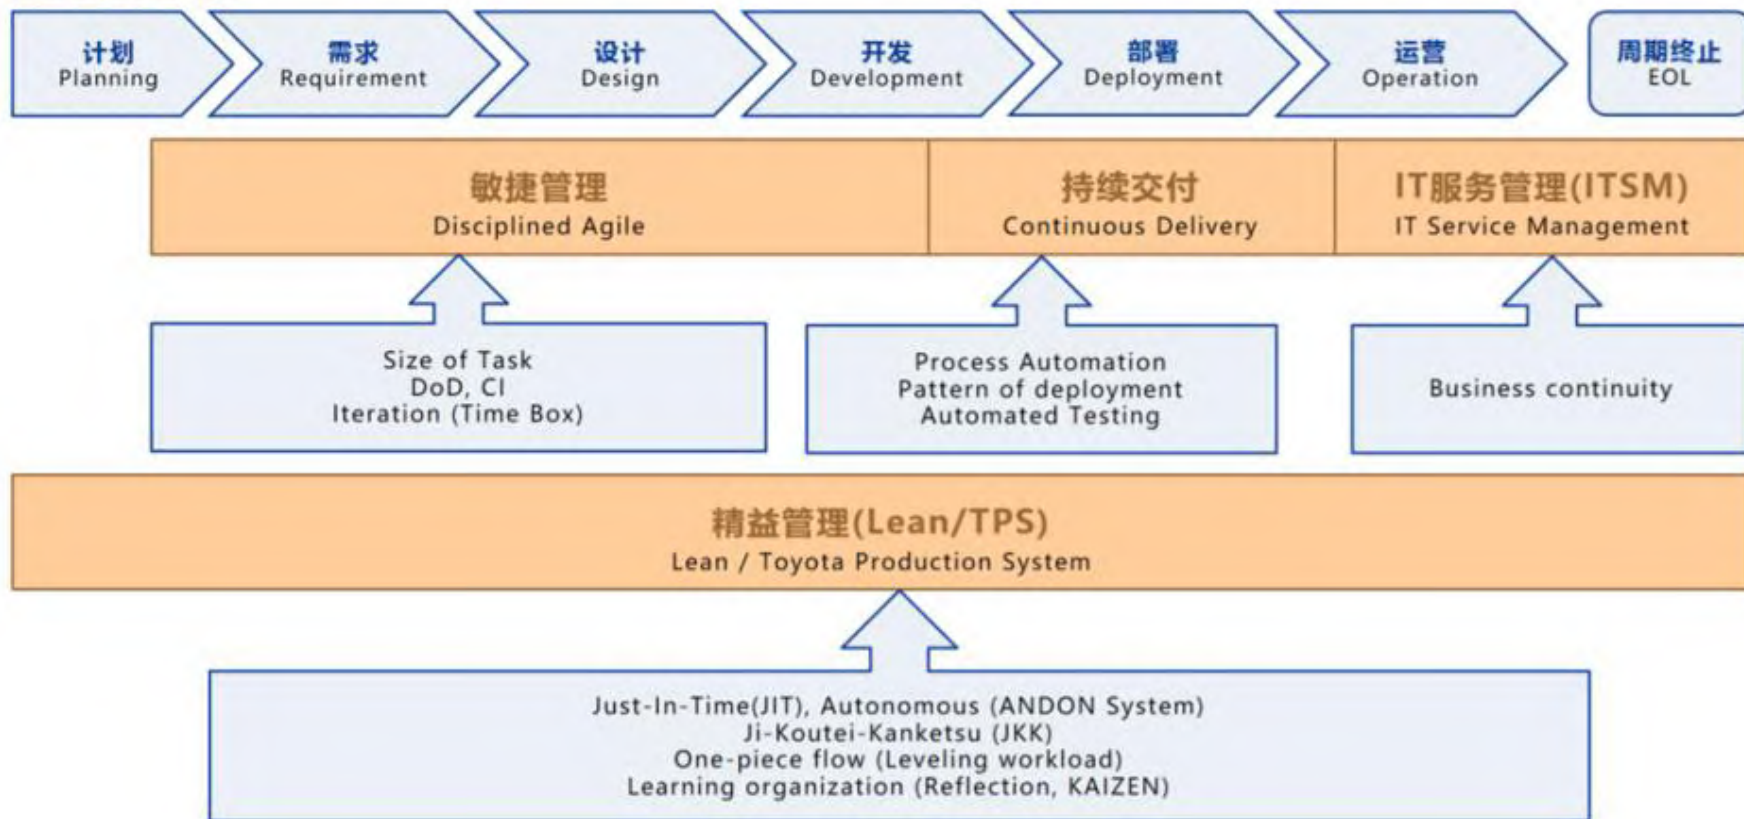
计划
Planning

需求
Requirement

设计
Design

开发
Development

部署
Deployment

运营
Operation

周期终止
EOL

敏捷管理
Disciplined Agile

持续交付
Continuous Delivery

IT服务管理(ITSM)
IT Service Management

Size of Task
DoD, CI
Iteration (Time Box)

Process Automation
Pattern of deployment
Automated Testing

Business continuity

精益管理(Lean/TPS)
Lean / Toyota Production System

Just-In-Time(JIT), Autonomous (ANDON System)
Ji-Koutei-Kanketsu (JKK)
One-piece flow (Leveling workload)
Learning organization (Reflection, KAIZEN)